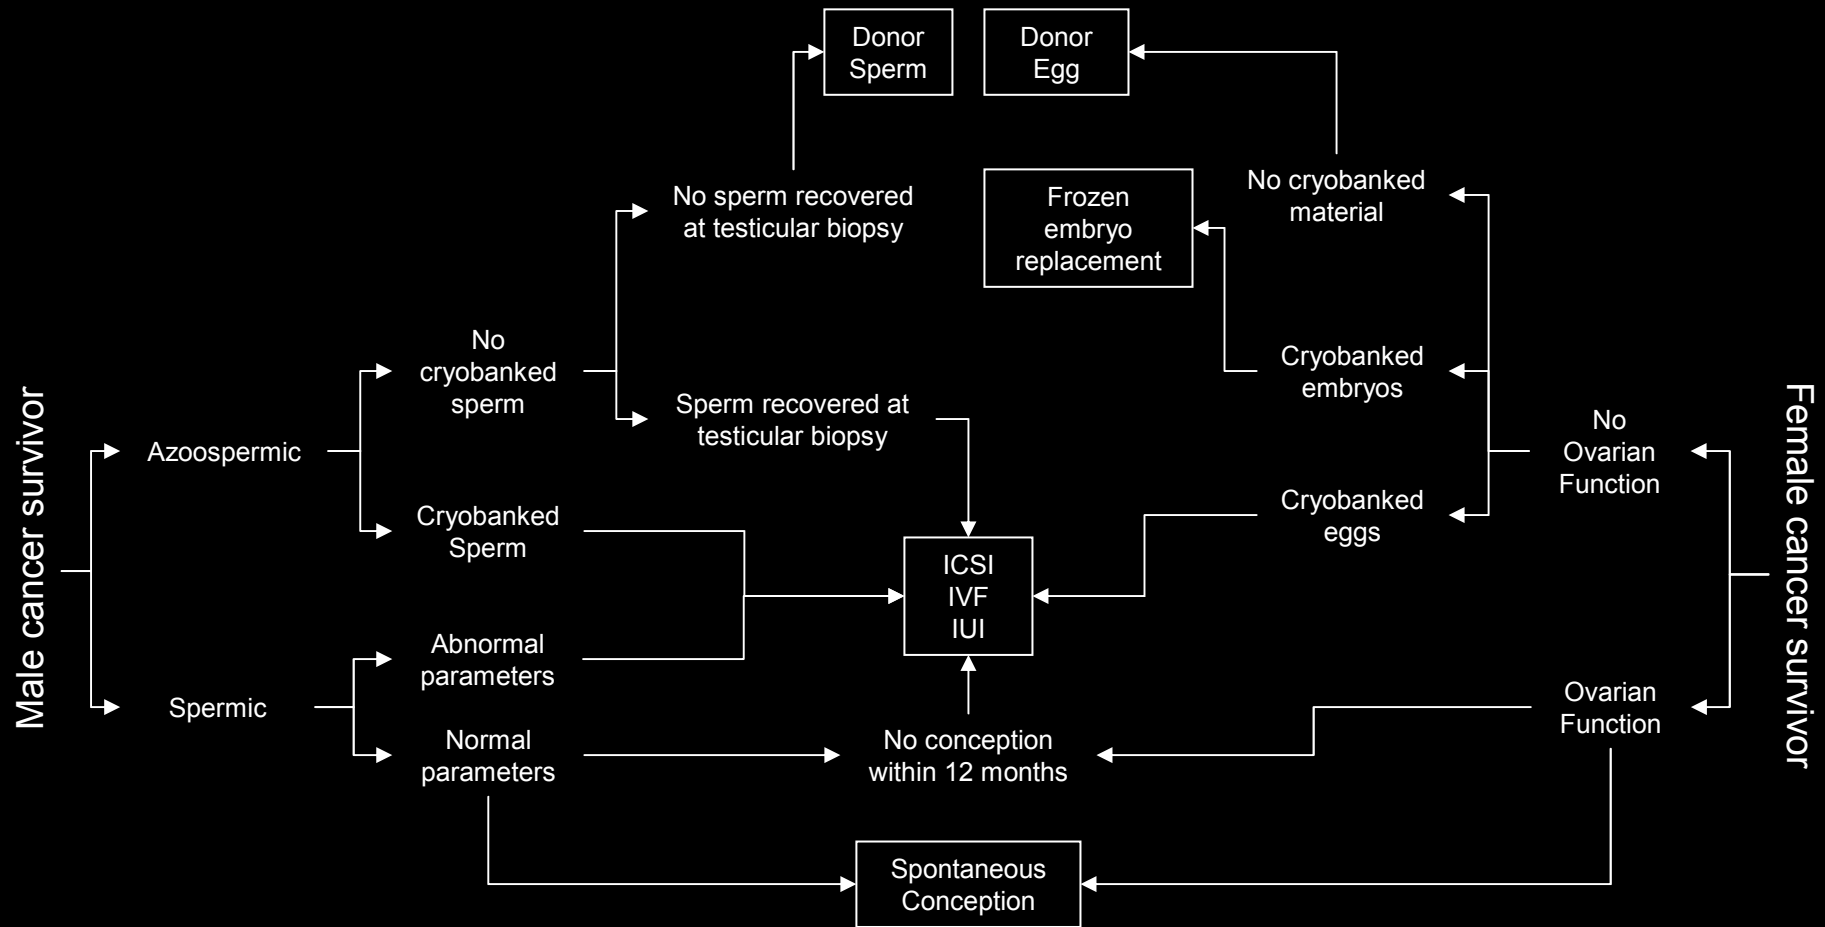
Male cancer survivor

Azoospermic

Spermic

No cryobanked sperm

Cryobanked Sperm

Abnormal parameters

Normal parameters

No sperm recovered at testicular biopsy

Sperm recovered at testicular biopsy

Donor Sperm

Donor Egg

Frozen embryo replacement

No cryobanked material

Cryobanked embryos

Cryobanked eggs

ICSI
IVF
IUI

No conception within 12 months

Spontaneous Conception

No Ovarian Function

Ovarian Function

Female cancer survivor